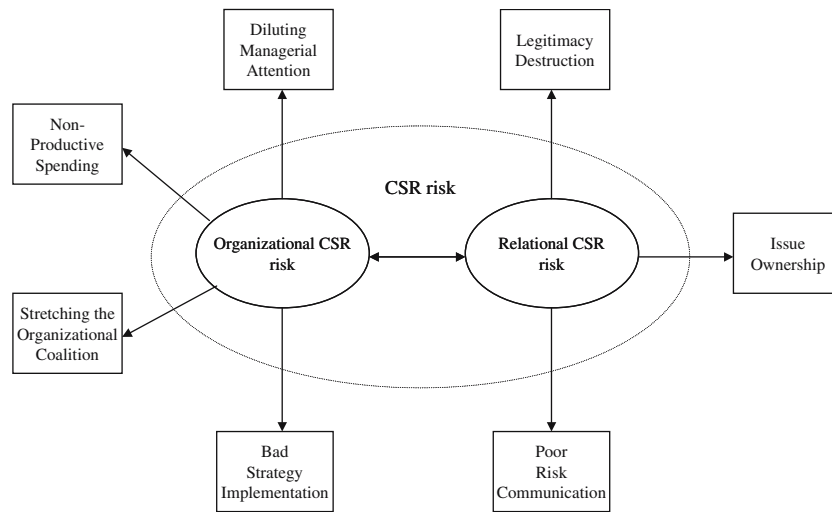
Diluting Managerial Attention

Legitimacy Destruction

Non-Productive Spending

CSR risk

Organizational CSR risk

Relational CSR risk

Issue Ownership

Stretching the Organizational Coalition

Bad Strategy Implementation

Poor Risk Communication